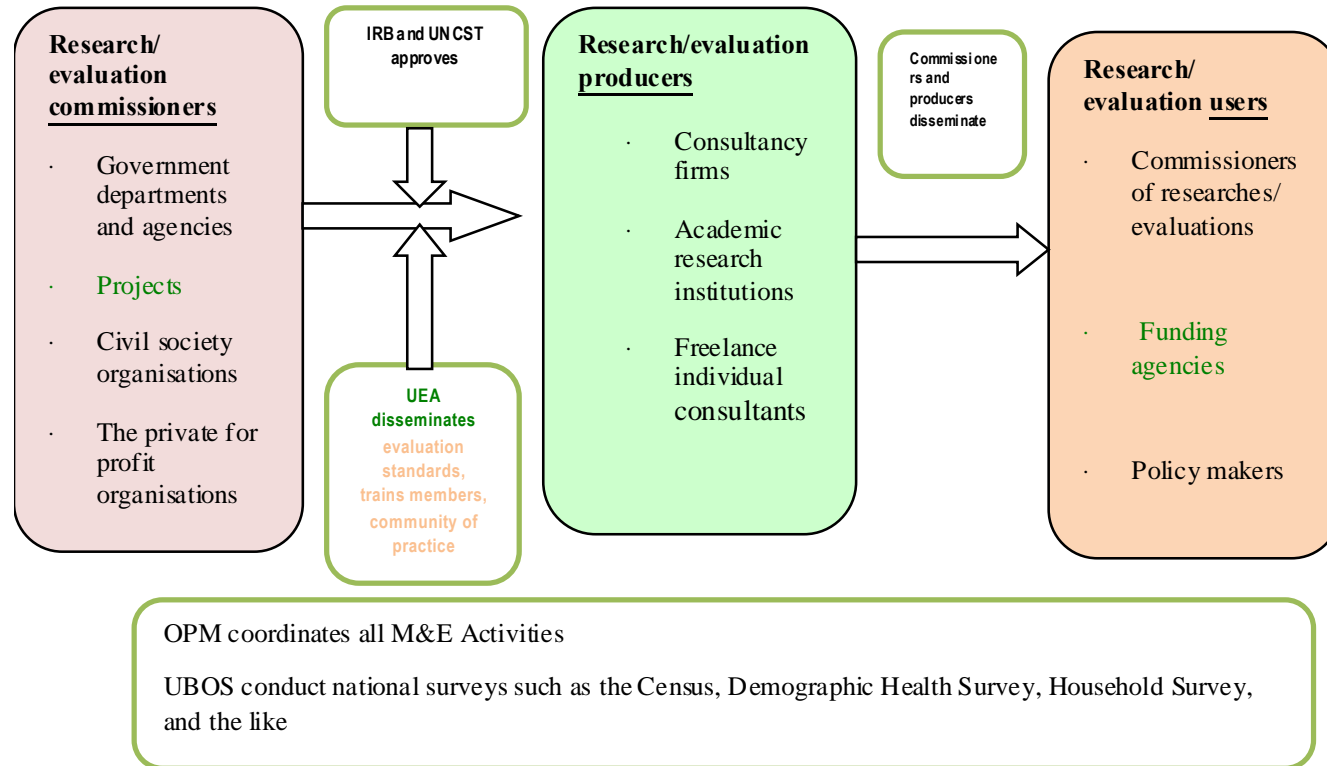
Research/ evaluation commissioners

· Government departments and agencies

· Projects

· Civil society organisations

· The private for profit organisations

IRB and UNCST approves

UEA disseminates evaluation standards, trains members, community of practice

Research/evaluation producers

· Consultancy firms

· Academic research institutions

· Freelance individual consultants

Commissioners and producers disseminate

Research/ evaluation users

· Commissioners of researches/ evaluations

· Funding agencies

· Policy makers

OPM coordinates all M&E Activities

UBOS conduct national surveys such as the Census, Demographic Health Survey, Household Survey, and the like